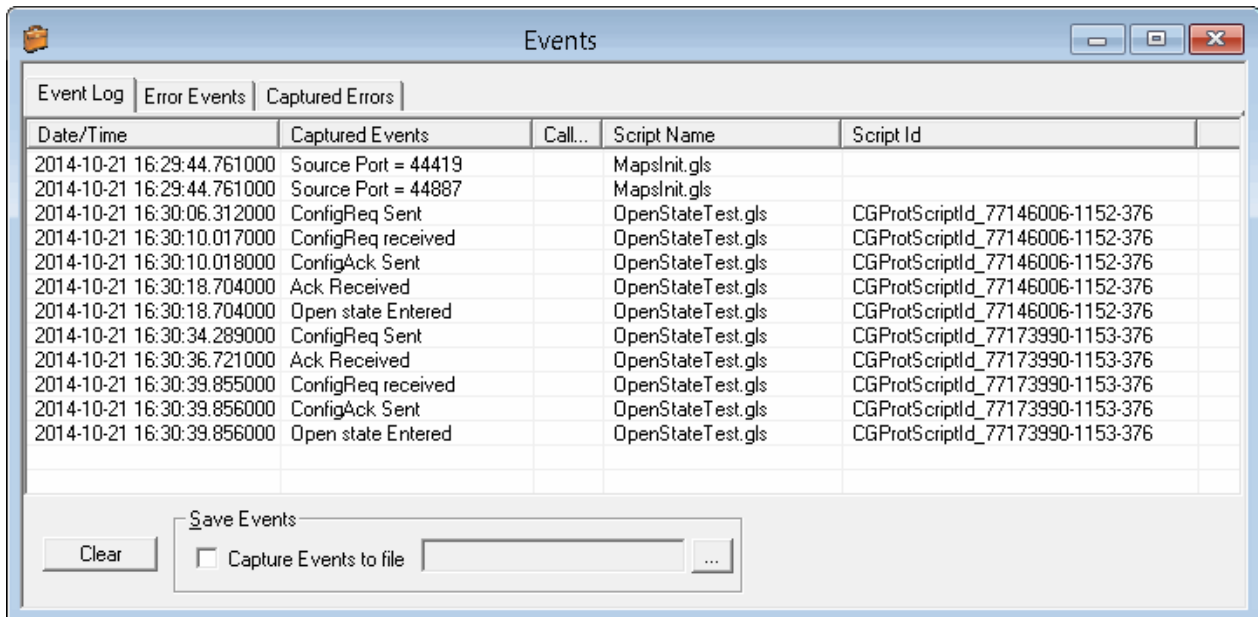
Events

Event Log | Error Events | Captured Errors

| Date/Time | Captured Events | Call... | Script Name | Script Id |
|---|---|---|---|---|
| 2014-10-21 16:29:44.761000 | Source Port = 44419 | | MapsInit.gls | |
| 2014-10-21 16:29:44.761000 | Source Port = 44887 | | MapsInit.gls | |
| 2014-10-21 16:30:06.312000 | ConfigReq Sent | | OpenStateTest.gls | CGProtScriptId_77146006-1152-376 |
| 2014-10-21 16:30:10.017000 | ConfigReq received | | OpenStateTest.gls | CGProtScriptId_77146006-1152-376 |
| 2014-10-21 16:30:10.018000 | ConfigAck Sent | | OpenStateTest.gls | CGProtScriptId_77146006-1152-376 |
| 2014-10-21 16:30:18.704000 | Ack Received | | OpenStateTest.gls | CGProtScriptId_77146006-1152-376 |
| 2014-10-21 16:30:18.704000 | Open state Entered | | OpenStateTest.gls | CGProtScriptId_77146006-1152-376 |
| 2014-10-21 16:30:34.289000 | ConfigReq Sent | | OpenStateTest.gls | CGProtScriptId_77173990-1153-376 |
| 2014-10-21 16:30:36.721000 | Ack Received | | OpenStateTest.gls | CGProtScriptId_77173990-1153-376 |
| 2014-10-21 16:30:39.855000 | ConfigReq received | | OpenStateTest.gls | CGProtScriptId_77173990-1153-376 |
| 2014-10-21 16:30:39.856000 | ConfigAck Sent | | OpenStateTest.gls | CGProtScriptId_77173990-1153-376 |
| 2014-10-21 16:30:39.856000 | Open state Entered | | OpenStateTest.gls | CGProtScriptId_77173990-1153-376 |

Save Events

Clear

Capture Events to file ...